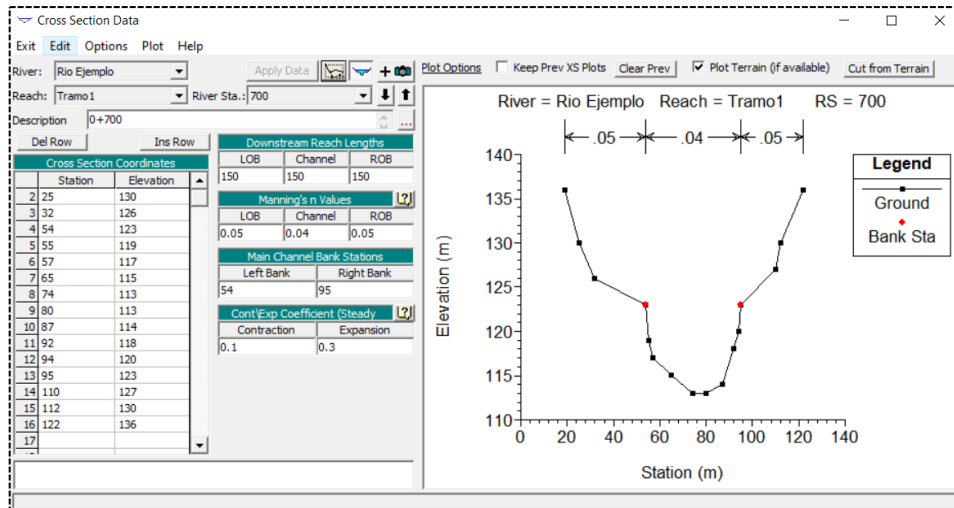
Cross Section Data

Exit Edit Options Plot Help

River: Rio Ejemplo
Apply Data
Plot Options
Keep Prev XS Plots
Clear Prev
Plot Terrain (if available)
Cut from Terrain

Reach: Tramo1
River Sta.: 700

Description 0+700

Del Row
Ins Row

Cross Section Coordinates

| | Station | Elevation |
|---|---|---|
| 2 | 25 | 130 |
| 3 | 32 | 126 |
| 4 | 54 | 123 |
| 5 | 55 | 119 |
| 6 | 57 | 117 |
| 7 | 65 | 115 |
| 8 | 74 | 113 |
| 9 | 80 | 113 |
| 10 | 87 | 114 |
| 11 | 92 | 118 |
| 12 | 94 | 120 |
| 13 | 95 | 123 |
| 14 | 110 | 127 |
| 15 | 112 | 130 |
| 16 | 122 | 136 |
| 17 | | |

Downstream Reach Lengths

| LOB | Channel | ROB |
|---|---|---|
| 150 | 150 | 150 |

Manning's n Values

| LOB | Channel | ROB |
|---|---|---|
| 0.05 | 0.04 | 0.05 |

Main Channel Bank Stations

| Left Bank | Right Bank |
|---|---|
| 54 | 95 |

Cont\Exp Coefficient (Steady

| Contraction | Expansion |
|---|---|
| 0.1 | 0.3 |

River = Rio Ejemplo Reach = Tramo1 RS = 700

.05 .04 .05

Legend
Ground
Bank Sta

Elevation (m)
140
135
130
125
120
115
110

0 20 40 60 80 100 120 140
Station (m)